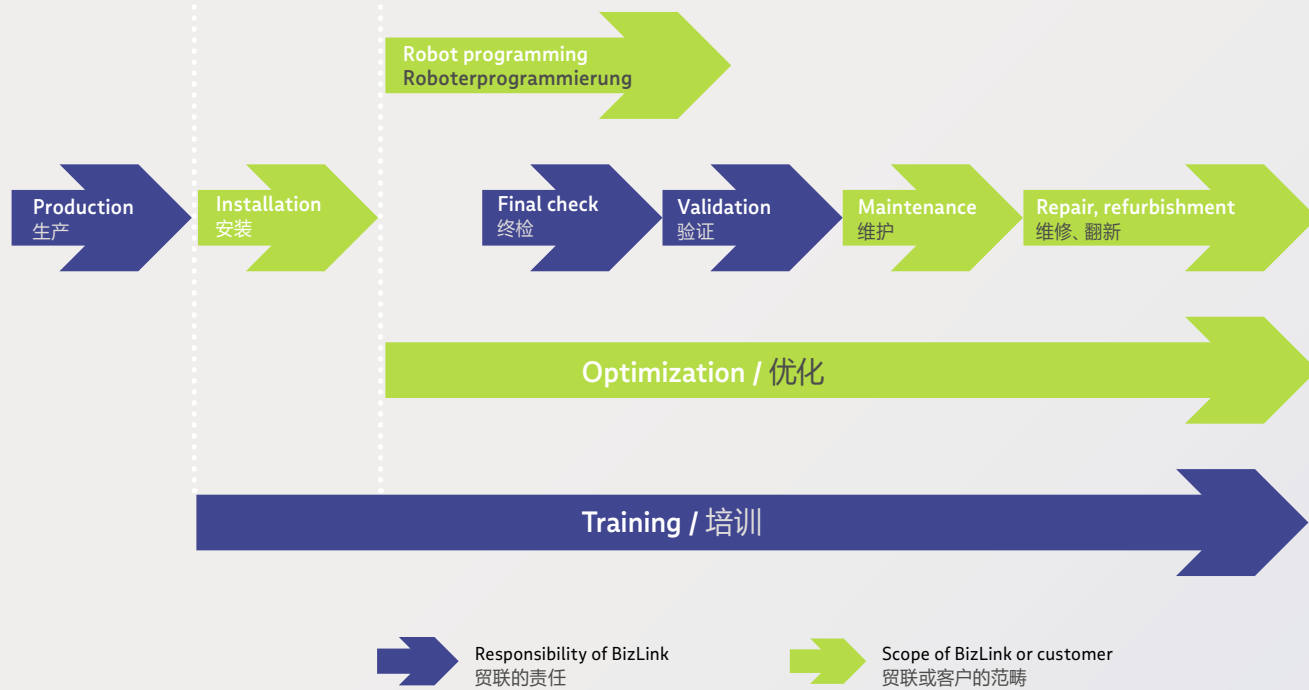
Robot programming
Roboterprogrammierung

Production
生产

Installation
安装

Final check
终检

Validation
验证

Maintenance
维护

Repair, refurbishment
维修、翻新

Optimization / 优化

Training / 培训

Responsibility of BizLink
贸联的责任

Scope of BizLink or customer
贸联或客户的范畴